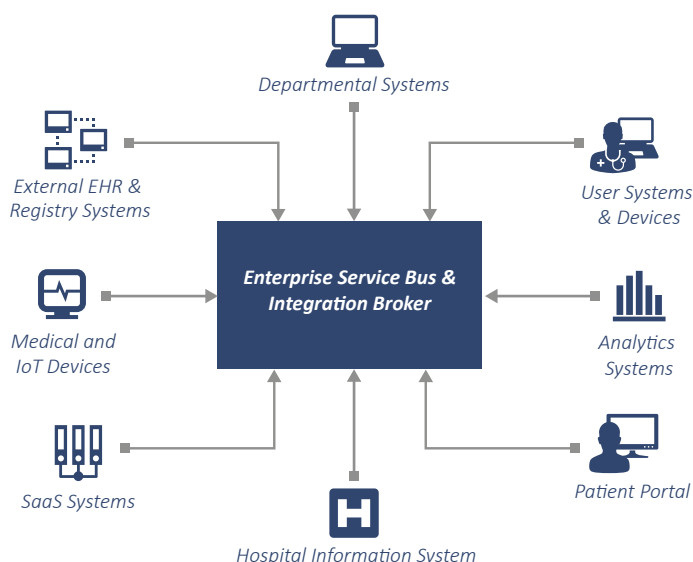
Departmental Systems

External EHR & Registry Systems

User Systems & Devices

Enterprise Service Bus & Integration Broker

Medical and IoT Devices

Analytics Systems

SaaS Systems

Patient Portal

H

Hospital Information System